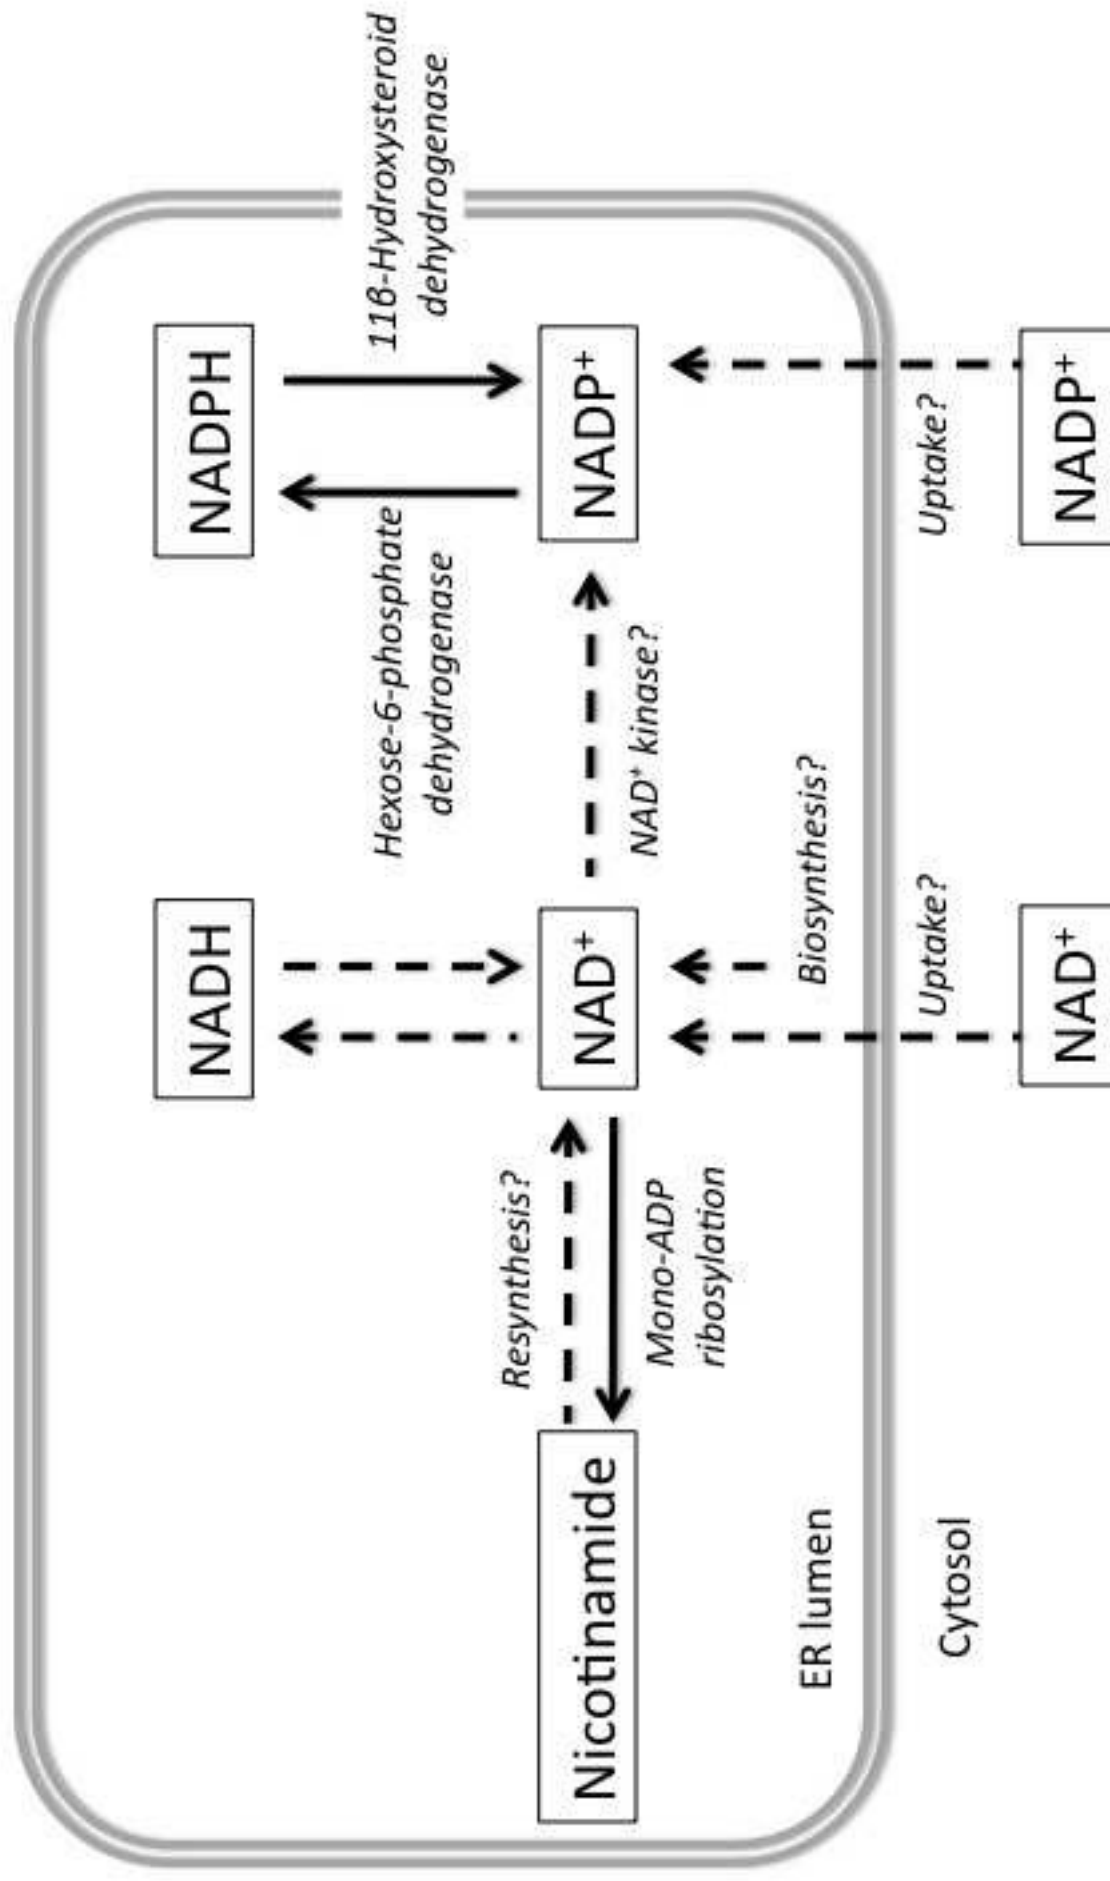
NADPH

11β-Hydroxysteroid dehydrogenase

NADP$^+$

Hexose-6-phosphate dehydrogenase

Uptake?

NADP$^+$

NADH

NAD$^+$ kinase?

NAD$^+$

Biosynthesis?

Uptake?

NAD$^+$

Resynthesis?

Mono-ADP ribosylation

Nicotinamide

ER lumen

Cytosol